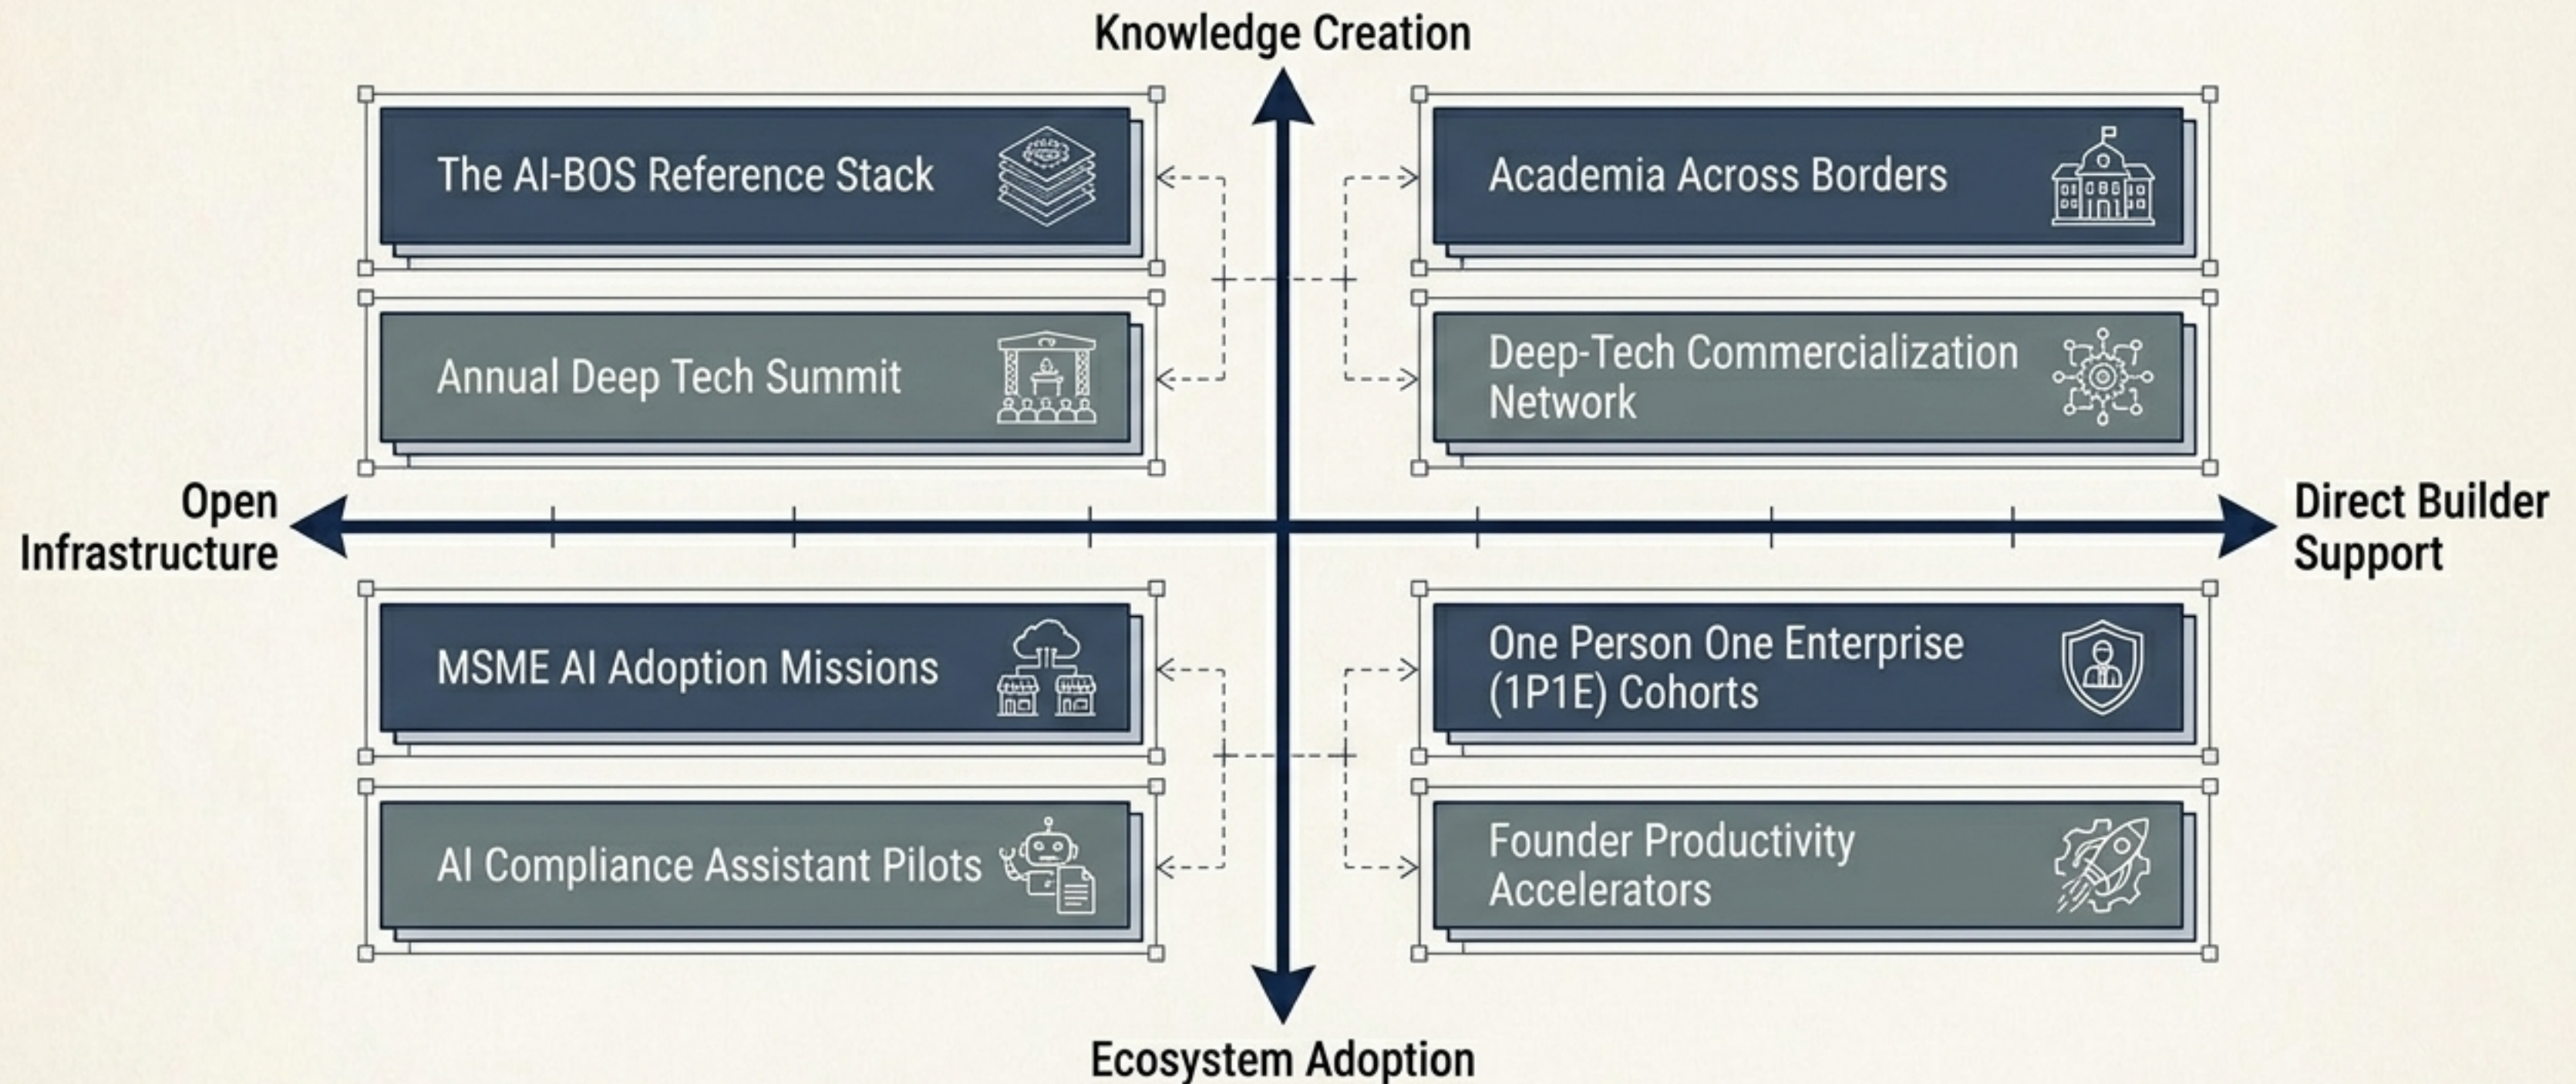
Knowledge Creation

The AI-BOS Reference Stack

Academia Across Borders

Annual Deep Tech Summit

Deep-Tech Commercialization Network

Open Infrastructure

Direct Builder Support

MSME AI Adoption Missions

One Person One Enterprise (1P1E) Cohorts

AI Compliance Assistant Pilots

Founder Productivity Accelerators

Ecosystem Adoption